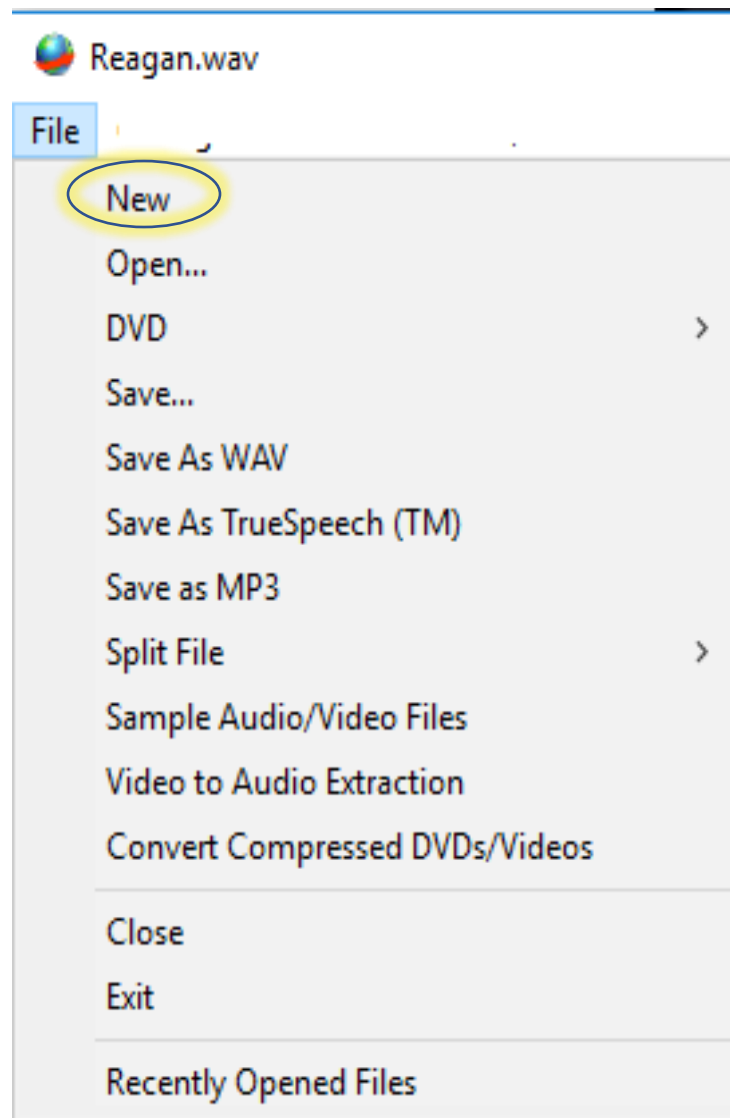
Reagan.wav

File

New
Open...
DVD
Save...
Save As WAV
Save As TrueSpeech (TM)
Save as MP3
Split File
Sample Audio/Video Files
Video to Audio Extraction
Convert Compressed DVDs/Videos

Close
Exit

Recently Opened Files